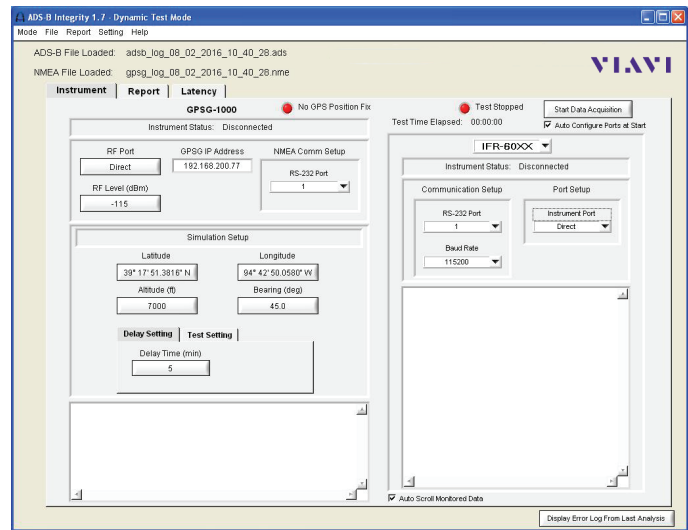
ADS-B Integrity 1.7 - Dynamic Test Mode

Mode File Report Setting Help

ADS-B File Loaded: adsb_log_08_02_2016_10_40_28.ads

NMEA File Loaded: gpsg_log_08_02_2016_10_40_28.nme

VIAVI

Instrument | Report | Latency

GPSG-1000

No GPS Position Fix

Instrument Status: Disconnected

RF Port

Direct

GPSG IP Address

192.168.200.77

NMEA Comm Setup

RS-232 Port

1

RF Level (dBm)

-115

Simulation Setup

Latitude

39° 17' 51.3816" N

Longitude

94° 42' 50.0580" W

Altitude (ft)

7000

Bearing (deg)

45.0

Delay Setting | Test Setting

Delay Time (min)

5

Test Stopped

Start Data Acquisition

Test Time Elapsed: 00:00:00

Auto Configure Ports at Start

IFR-60XX

Instrument Status: Disconnected

Communication Setup

RS-232 Port

1

Baud Rate

115200

Port Setup

Instrument Port

Direct

Auto Scroll Monitored Data

Display Error Log From Last Analysis